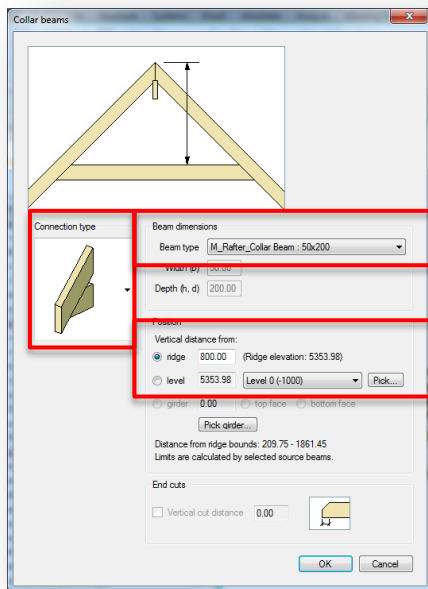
Collar beams

Connection type

Beam dimensions

Beam type M_Rafter_Collar Beam : 50x200

Width (b) 50.00

Depth (h, d) 200.00

Position

Vertical distance from:

ridge 800.00 (Ridge elevation: 5353.98)

level 5353.98 Level 0 (-1000) Pick...

girder 0.00 top face bottom face

Pick girder...

Distance from ridge bounds: 209.75 - 1861.45

Limits are calculated by selected source beams.

End cuts

Vertical cut distance 0.00

OK Cancel